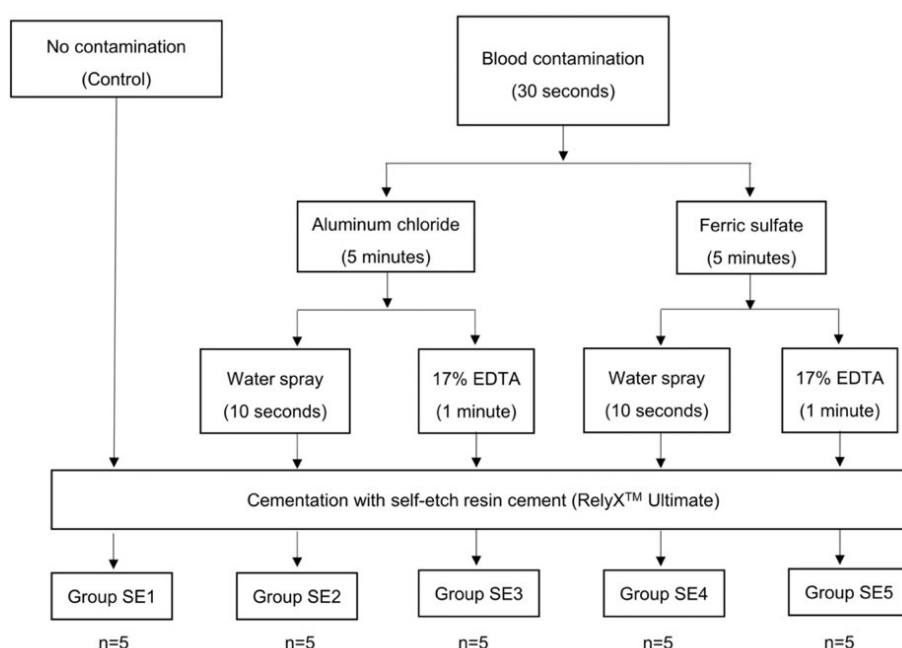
No contamination (Control)

Blood contamination (30 seconds)

Aluminum chloride (5 minutes)

Ferric sulfate (5 minutes)

Water spray (10 seconds)

17% EDTA (1 minute)

Water spray (10 seconds)

17% EDTA (1 minute)

Cementation with self-etch resin cement (RelyX$^{TM}$ Ultimate)

Group SE1
n=5

Group SE2
n=5

Group SE3
n=5

Group SE4
n=5

Group SE5
n=5